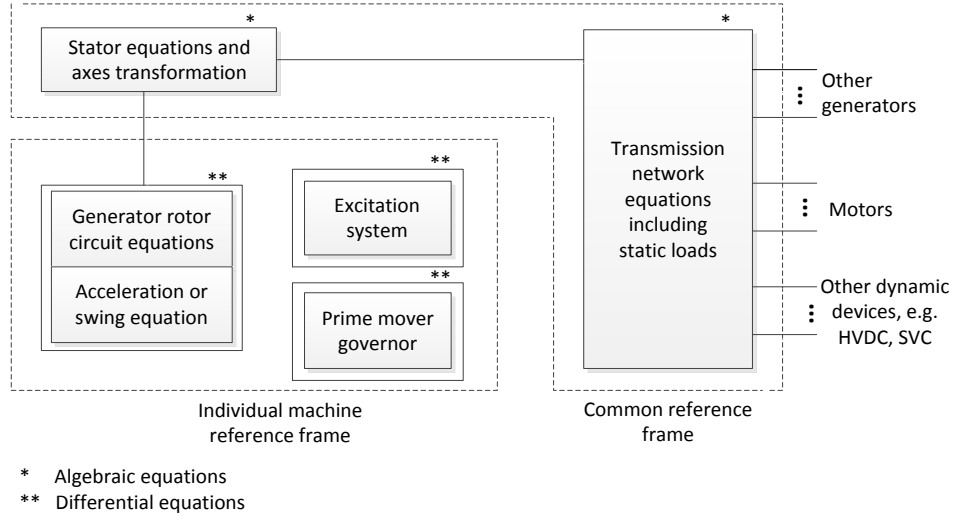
*
Stator equations and axes transformation

*
Transmission network equations including static loads

Other generators

Motors

Other dynamic devices, e.g. HVDC, SVC

**
Generator rotor circuit equations

Acceleration or swing equation

**
Excitation system

**
Prime mover governor

Individual machine reference frame

Common reference frame

* Algebraic equations
** Differential equations